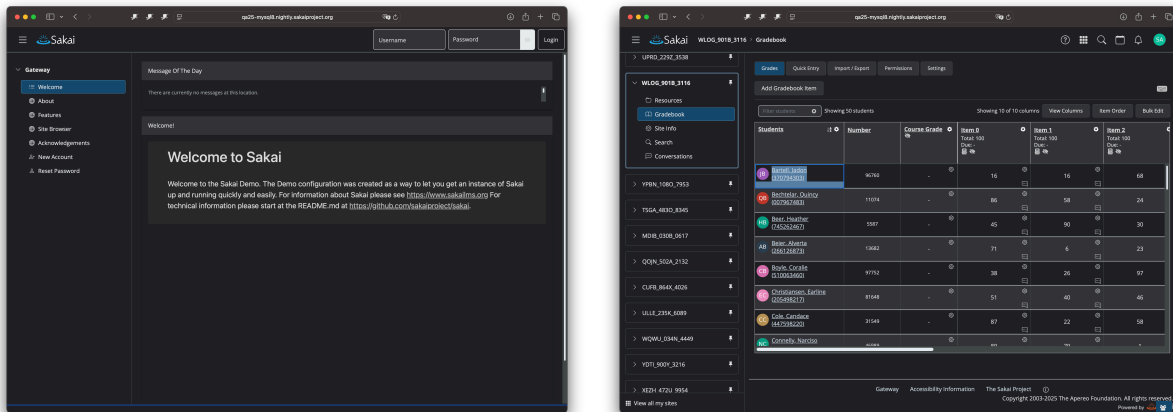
qa25-mysql8.nightly.sakaiproject.org

Sakai

Username Password Login

Gateway
Welcome
About
Features
Site Browser
Acknowledgements
New Account
Reset Password

Message Of The Day

There are currently no messages at this location.

Welcome!

Welcome to Sakai

Welcome to the Sakai Demo. The Demo configuration was created as a way to let you get an instance of Sakai up and running quickly and easily. For information about Sakai please see https://www.sakailms.org For technical information please start at the README.md at https://github.com/sakaiproject/sakai.

qa25-mysql8.nightly.sakaiproject.org

Sakai WLOG_9018_3116 / Gradebook

UPRD_2292_3538
WLOG_9018_3116
Resources
Gradebook
Site Info
Search
Conversations
YPBN_1080_7953
TSGA_4830_8345
MDIB_0308_0617
QOJN_502A_2132
CUFB_864X_4026
ULLE_235K_6089
WQWU_034N_4449
YDTI_900Y_3216
XEZH_472U_9954
View all my sites

Grades Quick Entry Import / Export Permissions Settings

Add Gradebook Item

Filter students Showing 50 students Showing 10 of 10 columns View Columns Item Order Bulk Edit

| Students | Number | Course Grade | Item 0 Total: 100 Due: - | Item 1 Total: 100 Due: - | Item 2 Total: 100 Due: - |
|---|---|---|---|---|---|
| Bartell, Jaden (370794303) | 96760 | - | 16 | 16 | 68 |
| Bechtelar, Quincy (007967483) | 11074 | - | 86 | 58 | 24 |
| Beer, Heather (745262467) | 5587 | - | 45 | 90 | 30 |
| Beier, Alverta (266126873) | 13682 | - | 71 | 6 | 23 |
| Boyle, Coralie (510063460) | 97752 | - | 38 | 26 | 97 |
| Christiansen, Earline (205498217) | 81648 | - | 51 | 40 | 46 |
| Cole, Candace (447598220) | 31549 | - | 87 | 22 | 58 |
| Connelly, Narciso | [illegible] | | | | |

Gateway Accessibility Information The Sakai Project
Copyright 2003-2025 The Apereo Foundation. All rights reserved.
Powered by Sakai